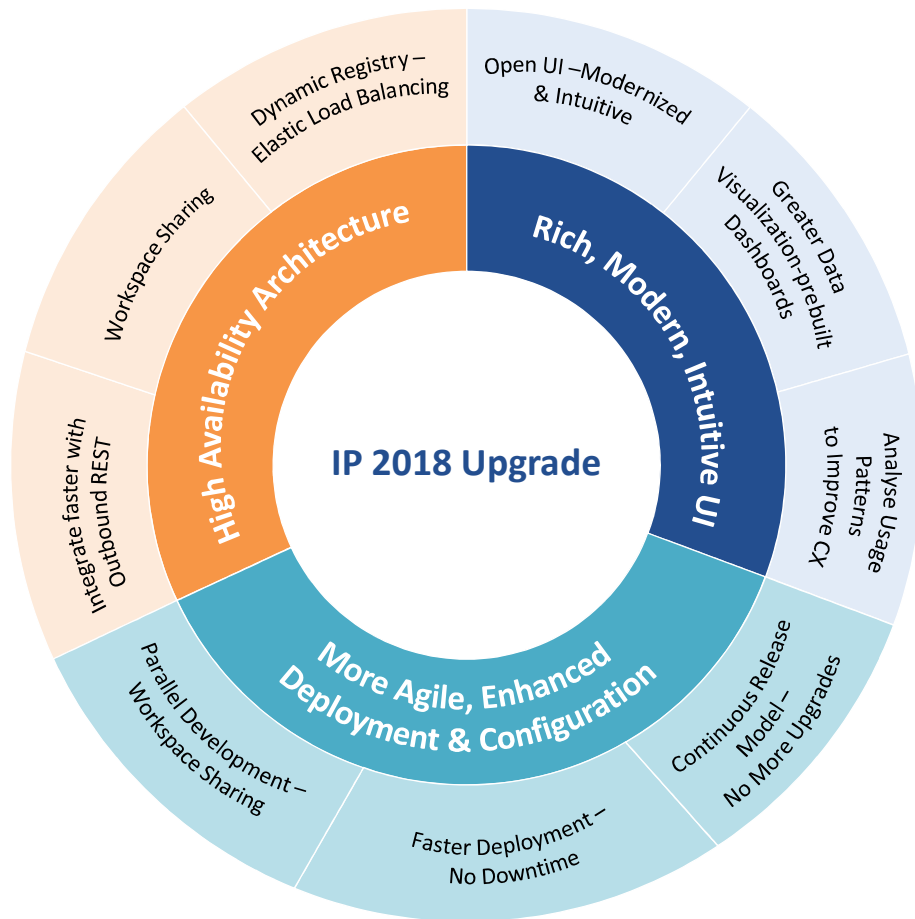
IP 2018 Upgrade

High Availability Architecture

Dynamic Registry – Elastic Load Balancing

Workspace Sharing

Integrate faster with Outbound REST

Rich, Modern, Intuitive UI

Open UI –Modernized & Intuitive

Greater Data Visualization-prebuilt Dashboards

Analyse Usage Patterns to Improve CX

More Agile, Enhanced Deployment & Configuration

Continuous Release Model – No More Upgrades

Faster Deployment – No Downtime

Parallel Development – Workspace Sharing